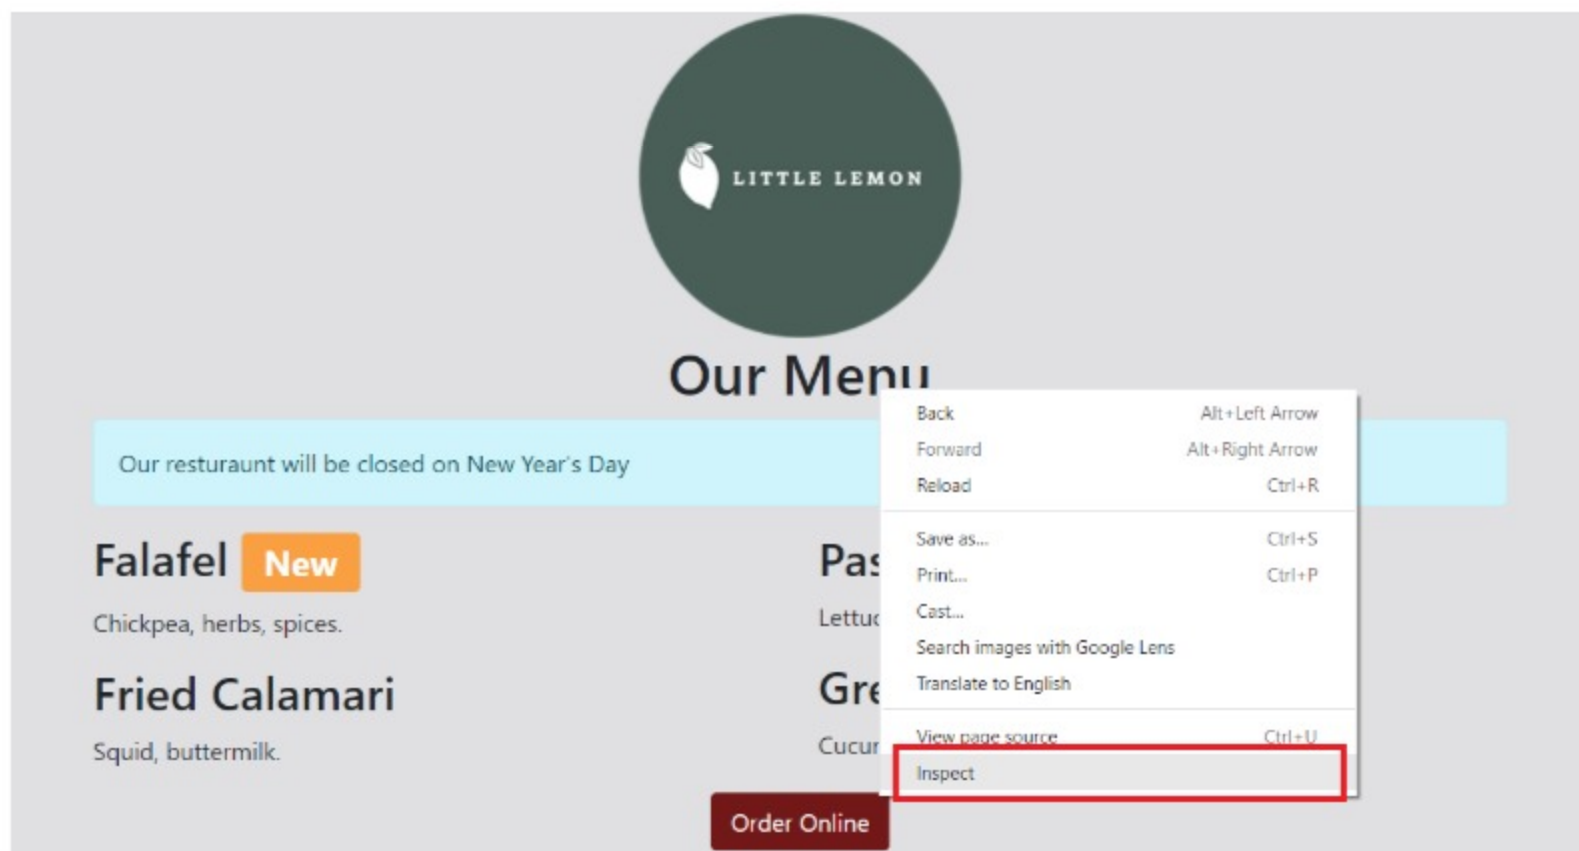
LITTLE LEMON

Our Menu

Our resturaunt will be closed on New Year's Day

Falafel New

Chickpea, herbs, spices.

Fried Calamari

Squid, buttermilk.

Pas

Lettu

Gre

Cucu

Order Online

| | |
|---|---|
| Back | Alt+Left Arrow |
| Forward | Alt+Right Arrow |
| Reload | Ctrl+R |
| Save as... | Ctrl+S |
| Print... | Ctrl+P |
| Cast... | |
| Search images with Google Lens | |
| Translate to English | |
| View page source | Ctrl+U |
| Inspect | |